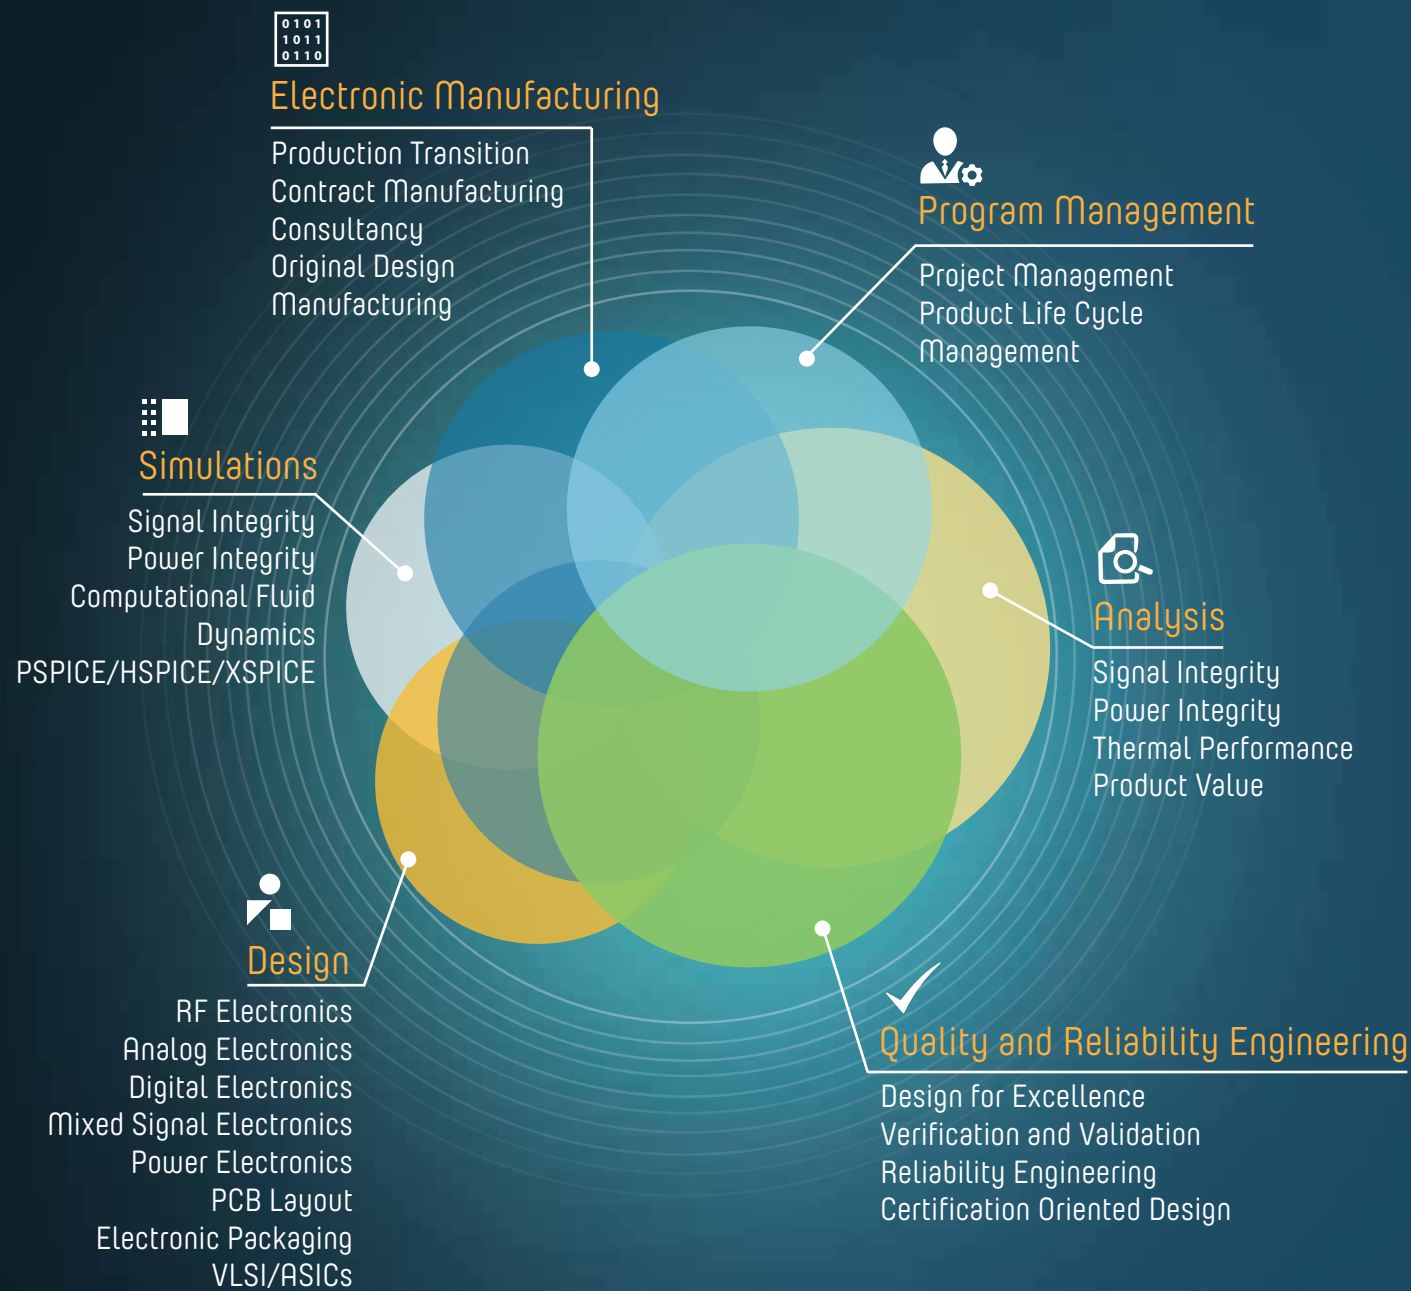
0101
1011
0110

Electronic Manufacturing

Production Transition
Contract Manufacturing
Consultancy
Original Design Manufacturing

Program Management

Project Management
Product Life Cycle Management

Simulations

Signal Integrity
Power Integrity
Computational Fluid Dynamics
PSPICE/HSPICE/XSPICE

Analysis

Signal Integrity
Power Integrity
Thermal Performance
Product Value

Design

RF Electronics
Analog Electronics
Digital Electronics
Mixed Signal Electronics
Power Electronics
PCB Layout
Electronic Packaging
VLSI/ASICs

Quality and Reliability Engineering

Design for Excellence
Verification and Validation
Reliability Engineering
Certification Oriented Design